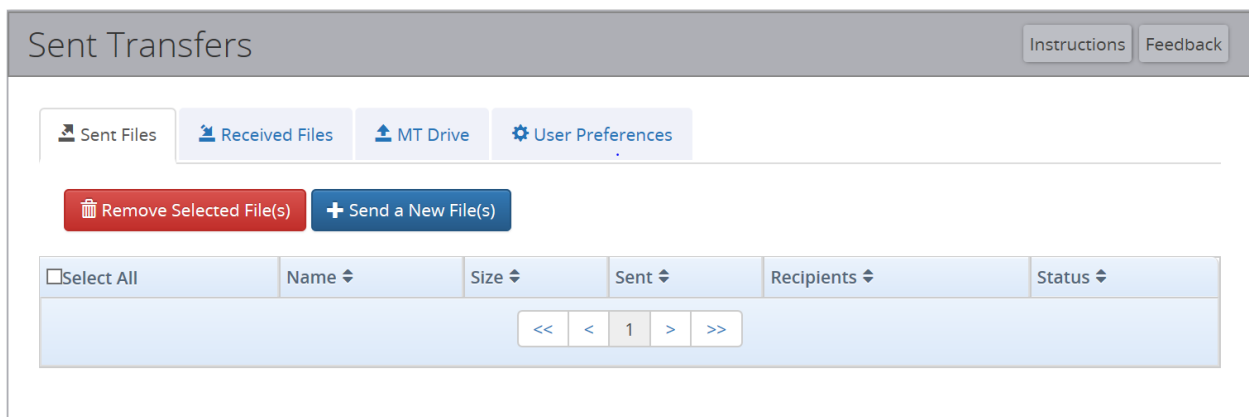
Sent Transfers

Instructions Feedback

Sent Files Received Files MT Drive User Preferences

Remove Selected File(s) Send a New File(s)

| ☐Select All | Name ⬍ | Size ⬍ | Sent ⬍ | Recipients ⬍ | Status ⬍ |
|---|---|---|---|---|---|

<< < 1 > >>